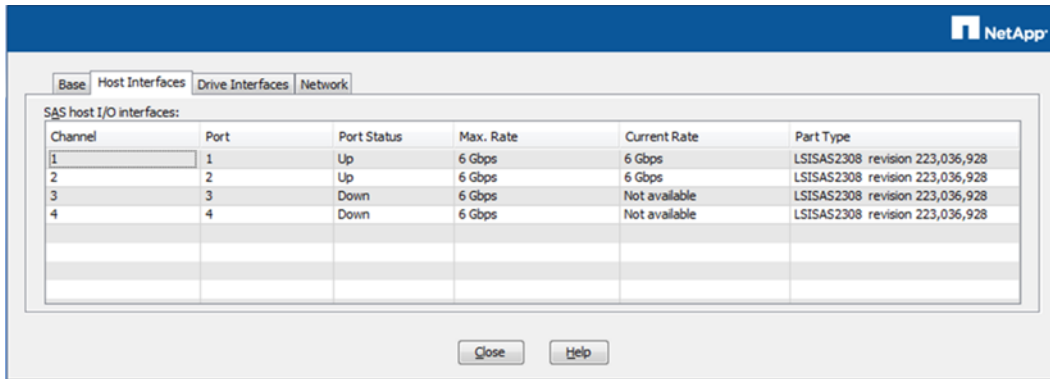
NetApp

Base | Host Interfaces | Drive Interfaces | Network

SAS host I/O interfaces:

| Channel | Port | Port Status | Max. Rate | Current Rate | Part Type |
|---|---|---|---|---|---|
| 1 | 1 | Up | 6 Gbps | 6 Gbps | LSISAS2308 revision 223,036,928 |
| 2 | 2 | Up | 6 Gbps | 6 Gbps | LSISAS2308 revision 223,036,928 |
| 3 | 3 | Down | 6 Gbps | Not available | LSISAS2308 revision 223,036,928 |
| 4 | 4 | Down | 6 Gbps | Not available | LSISAS2308 revision 223,036,928 |

Close | Help